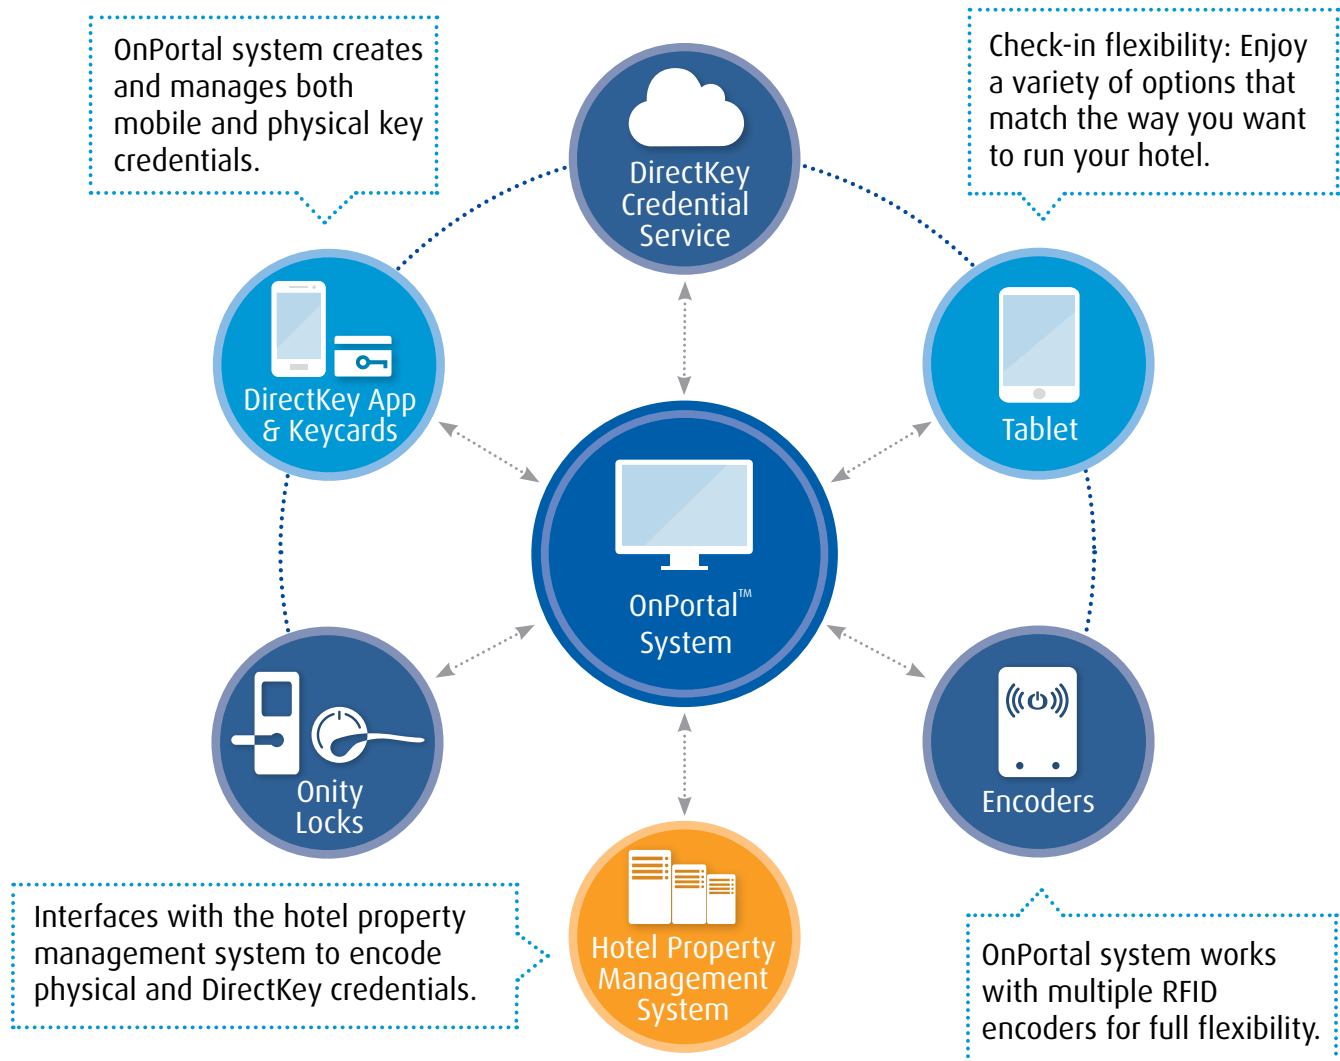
OnPortal system creates and manages both mobile and physical key credentials.

DirectKey Credential Service

Check-in flexibility: Enjoy a variety of options that match the way you want to run your hotel.

DirectKey App & Keycards

Tablet

OnPortal™ System

Onity Locks

Encoders

Interfaces with the hotel property management system to encode physical and DirectKey credentials.

Hotel Property Management System

OnPortal system works with multiple RFID encoders for full flexibility.